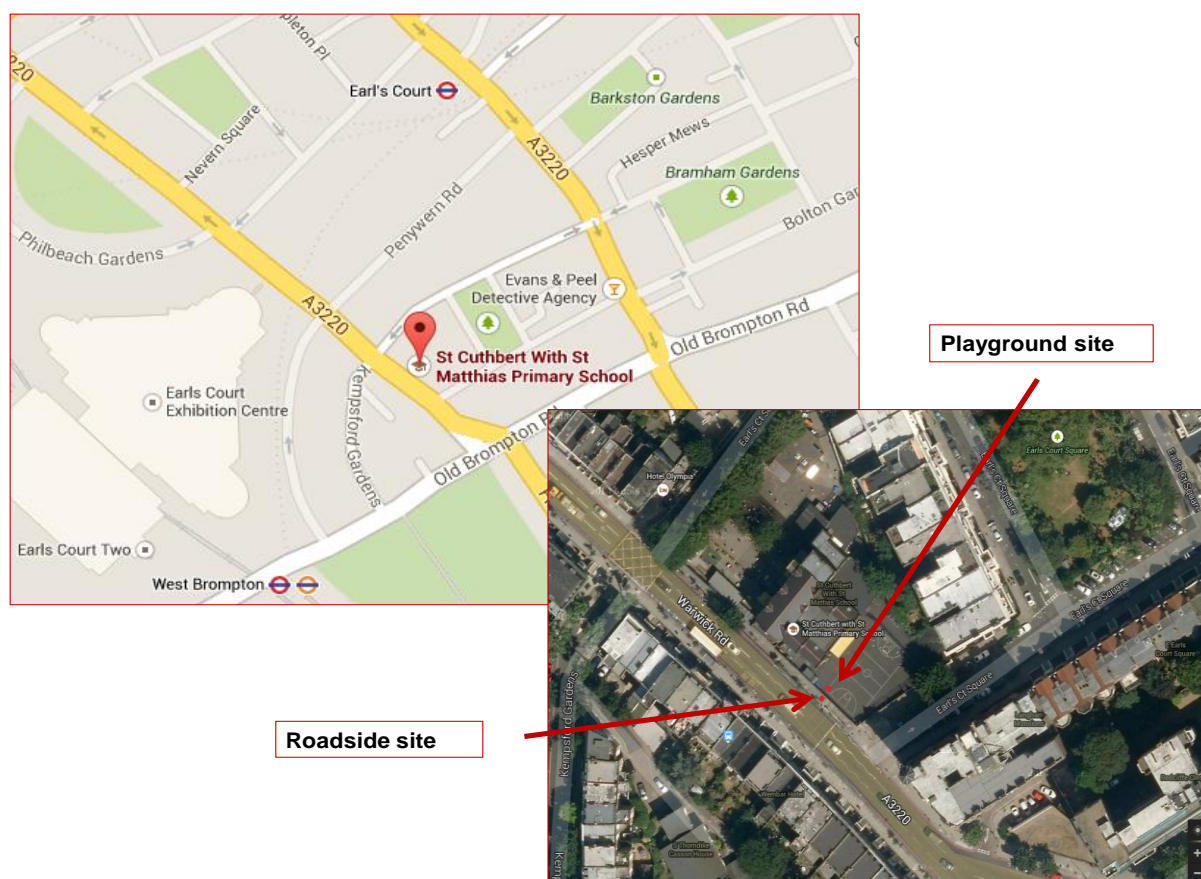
A3220
pleton Pl
Earl's Court
Barkston Gardens
Nevern Square
A3220
Hesper Mews
Bramham Gardens
Bolton Ga
Philbeach Gardens
Penywern Rd
Evans & Peel Detective Agency
A3220
Old Brompton Rd
St Cuthbert With St Matthias Primary School
Kempsford Rd
Earls Court Exhibition Centre
Kempsford Gardens
Old Brompton R
Earls Court Two
West Brompton

Playground site

Roadside site

Earls Ct Sq
Hotel Olympia
Earls Court Square
Earls Ct Square
St Cuthbert with St Matthias School
St Cuthbert with St Matthias Primary School
Warwick Rd
Earls Ct Square
Earls Ct Square
Earls Court Square
Kempsford Gardens
A3220
Kem